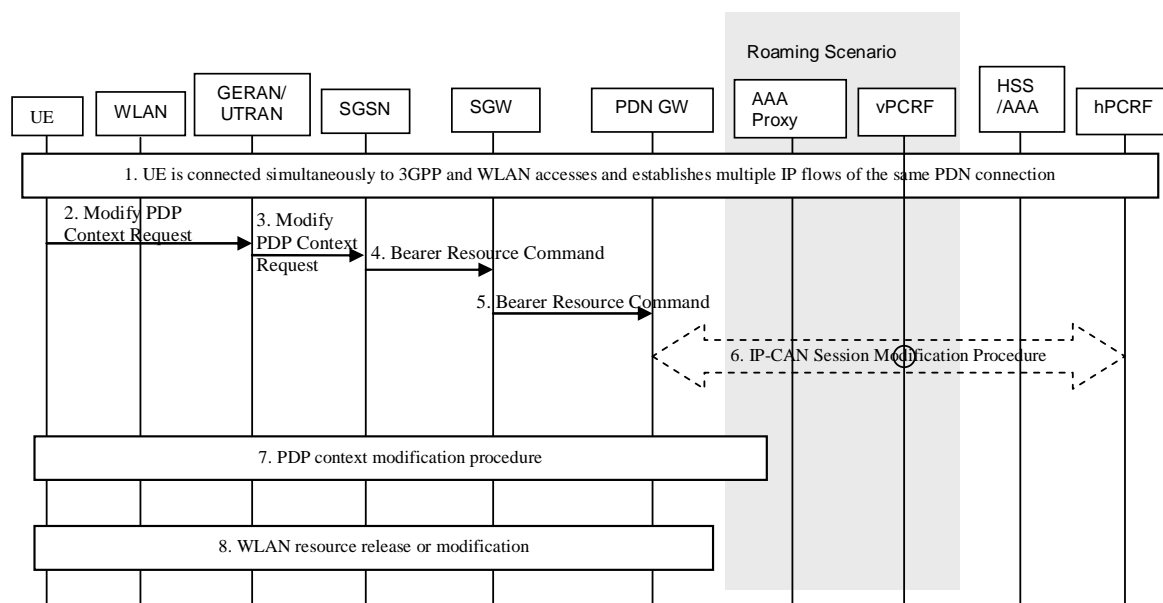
Roaming Scenario

UE

WLAN

GERAN/ UTRAN

SGSN

SGW

PDN GW

AAA Proxy

vPCRF

HSS /AAA

hPCRF

1. UE is connected simultaneously to 3GPP and WLAN accesses and establishes multiple IP flows of the same PDN connection

2. Modify PDP Context Request

3. Modify PDP Context Request

4. Bearer Resource Command

5. Bearer Resource Command

6. IP-CAN Session Modification Procedure

7. PDP context modification procedure

8. WLAN resource release or modification